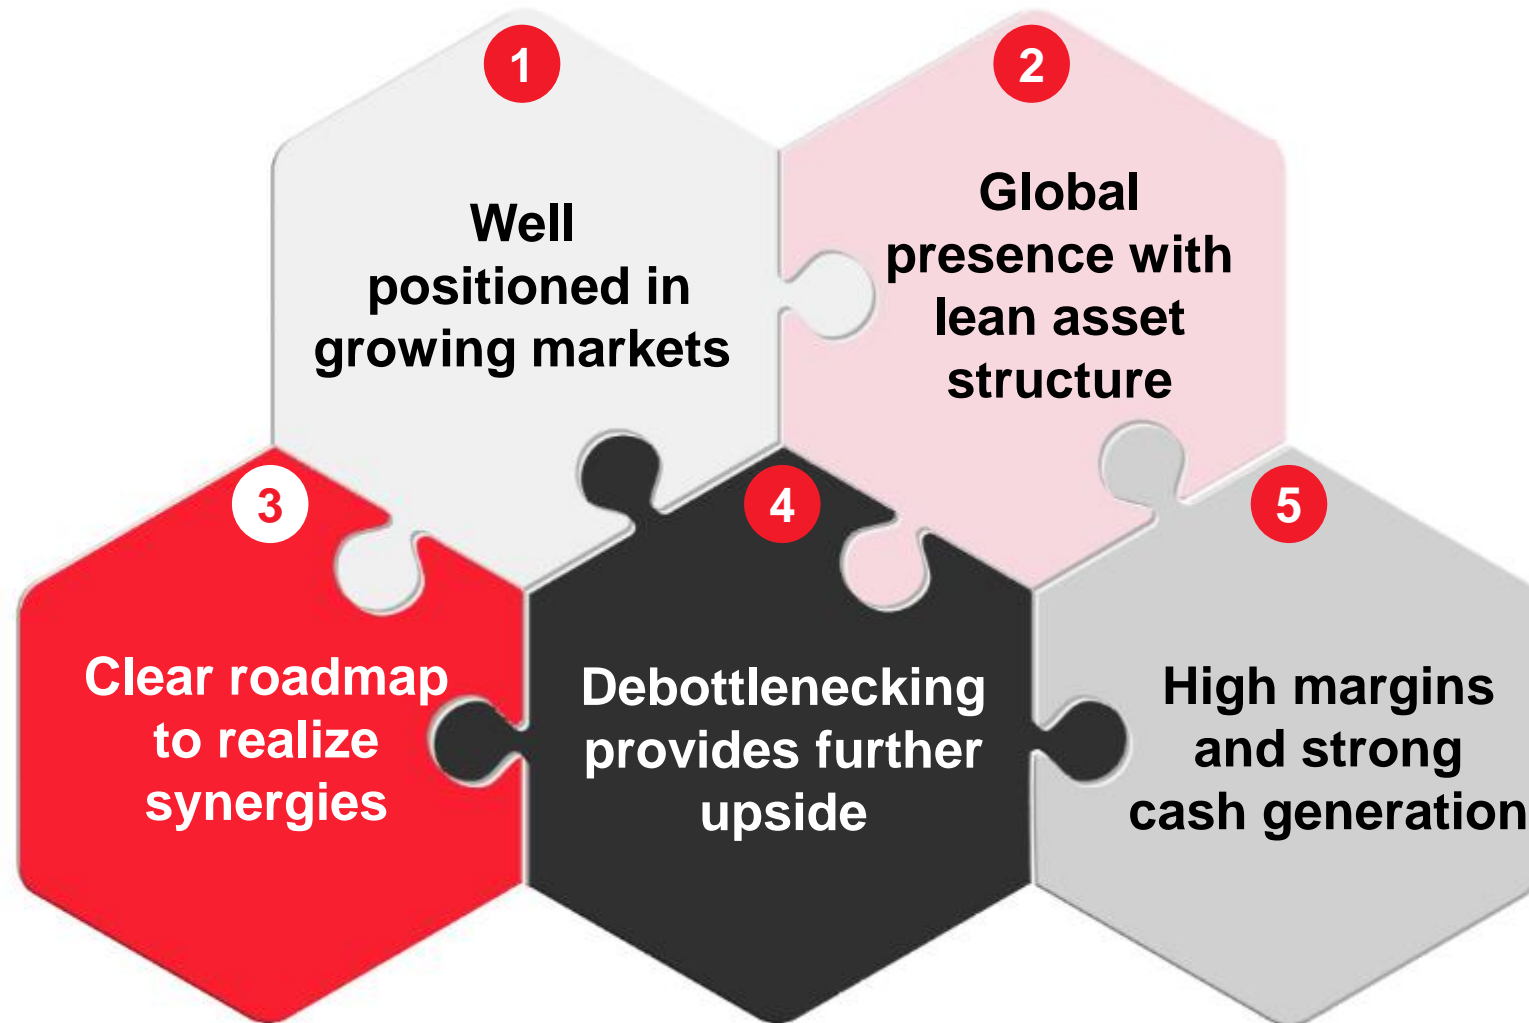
1

Well positioned in growing markets

2

Global presence with lean asset structure

3

Clear roadmap to realize synergies

4

Debottlenecking provides further upside

5

High margins and strong cash generation